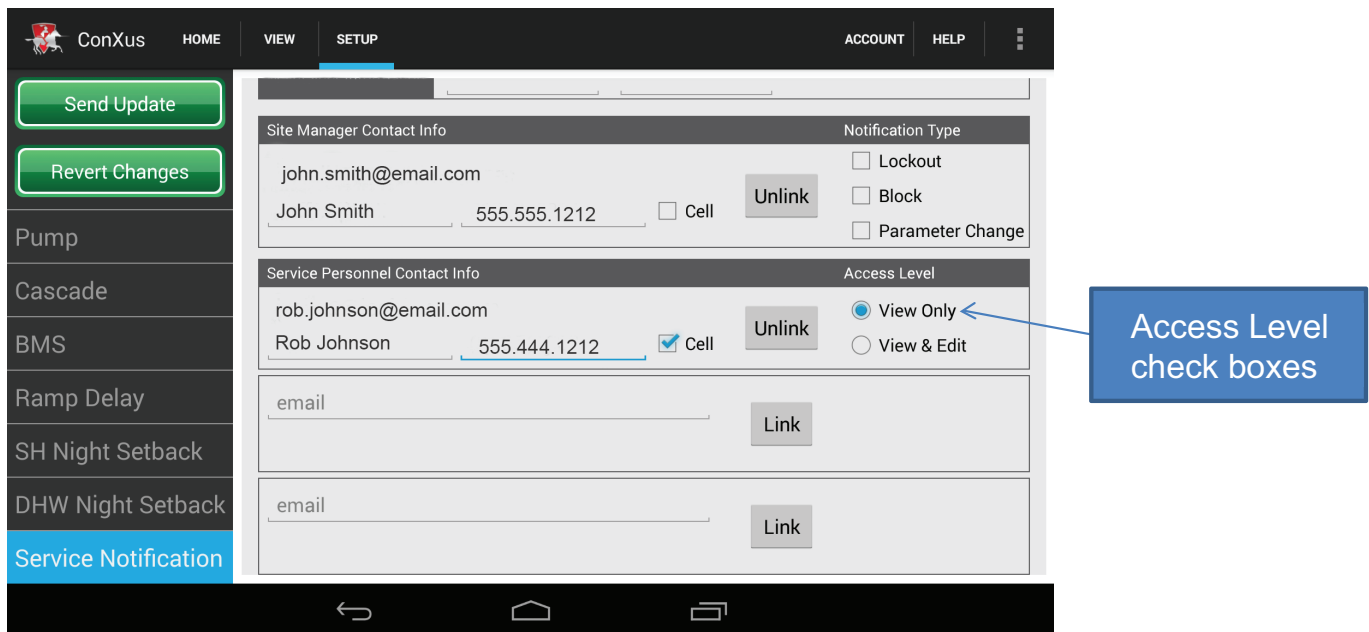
ConXus HOME VIEW SETUP ACCOUNT HELP

Send Update

Revert Changes

Pump

Cascade

BMS

Ramp Delay

SH Night Setback

DHW Night Setback

Service Notification

Site Manager Contact Info

Notification Type

john.smith@email.com

John Smith

555.555.1212

Cell

Unlink

Lockout

Block

Parameter Change

Service Personnel Contact Info

Access Level

rob.johnson@email.com

Rob Johnson

555.444.1212

Cell

Unlink

View Only

View & Edit

email

Link

email

Link

Access Level check boxes